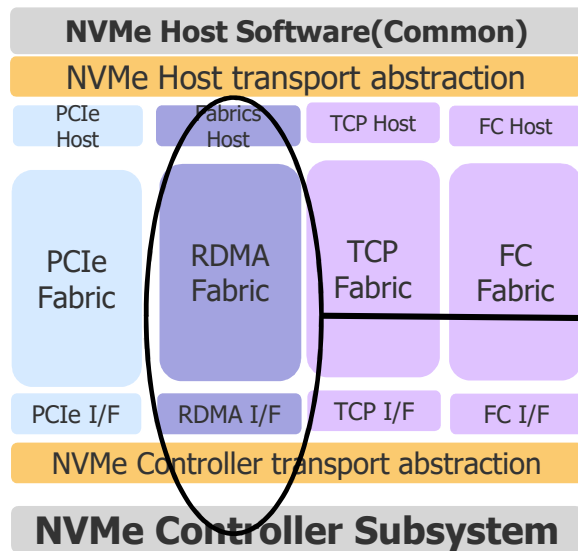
NVMe Host Software(Common)

NVMe Host transport abstraction

PCIe Host

Fabrics Host

TCP Host

FC Host

PCIe Fabric

RDMA Fabric

TCP Fabric

FC Fabric

PCIe I/F

RDMA I/F

TCP I/F

FC I/F

NVMe Controller transport abstraction

NVMe Controller Subsystem